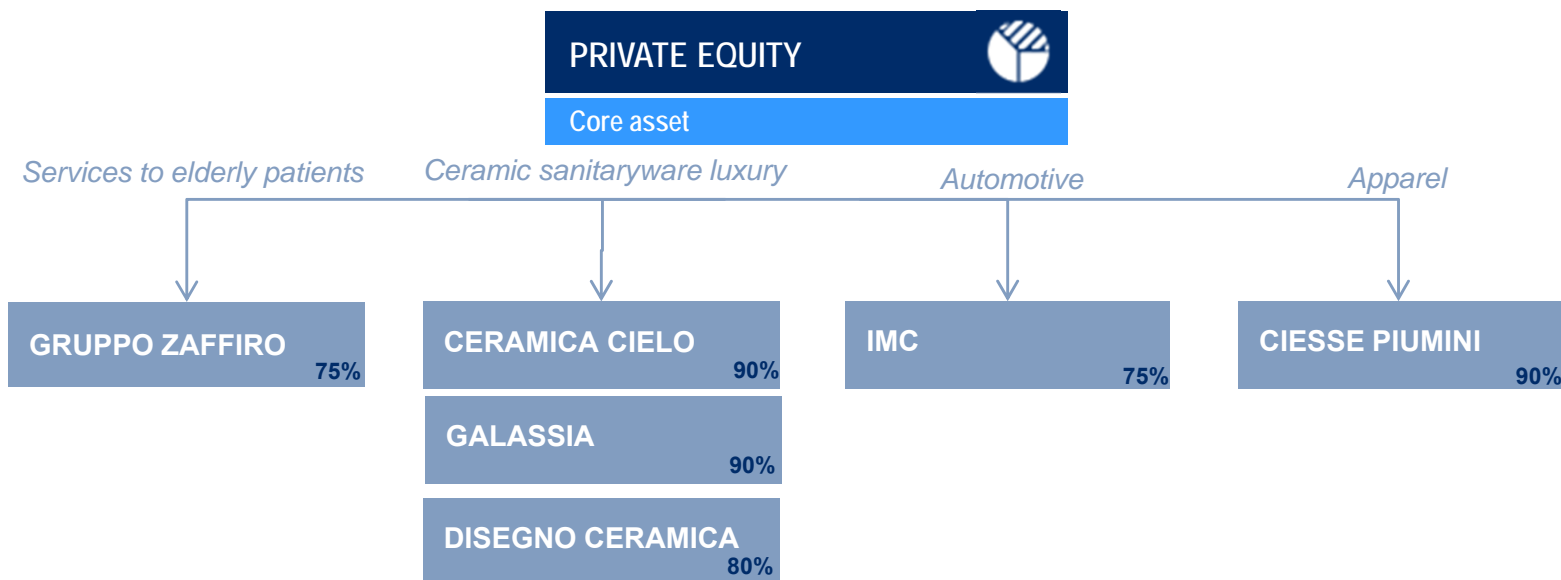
PRIVATE EQUITY

Core asset

Services to elderly patients

Ceramic sanitaryware luxury

Automotive

Apparel

GRUPPO ZAFFIRO
75%

CERAMICA CIELO
90%

GALASSIA
90%

DISEGNO CERAMICA
80%

IMC
75%

CIESSE PIUMINI
90%